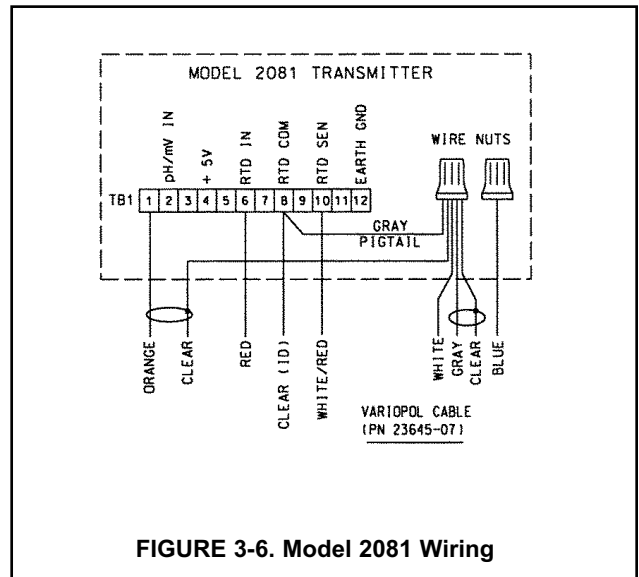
MODEL 2081 TRANSMITTER

pH/mV IN

+ 5V

RTD IN

RTD COM

RTD SEN

EARTH GND

WIRE NUTS

TB1

| 1 | 2 | 3 | 4 | 5 | 6 | 7 | 8 | 9 | 10 | 11 | 12 |
|---|---|---|---|---|---|---|---|---|---|---|---|

GRAY PIGTAIL

ORANGE

CLEAR

RED

CLEAR (ID)

WHITE/RED

WHITE

GRAY

CLEAR

BLUE

VARIOPOL CABLE (PN 23645-07)

FIGURE 3-6. Model 2081 Wiring